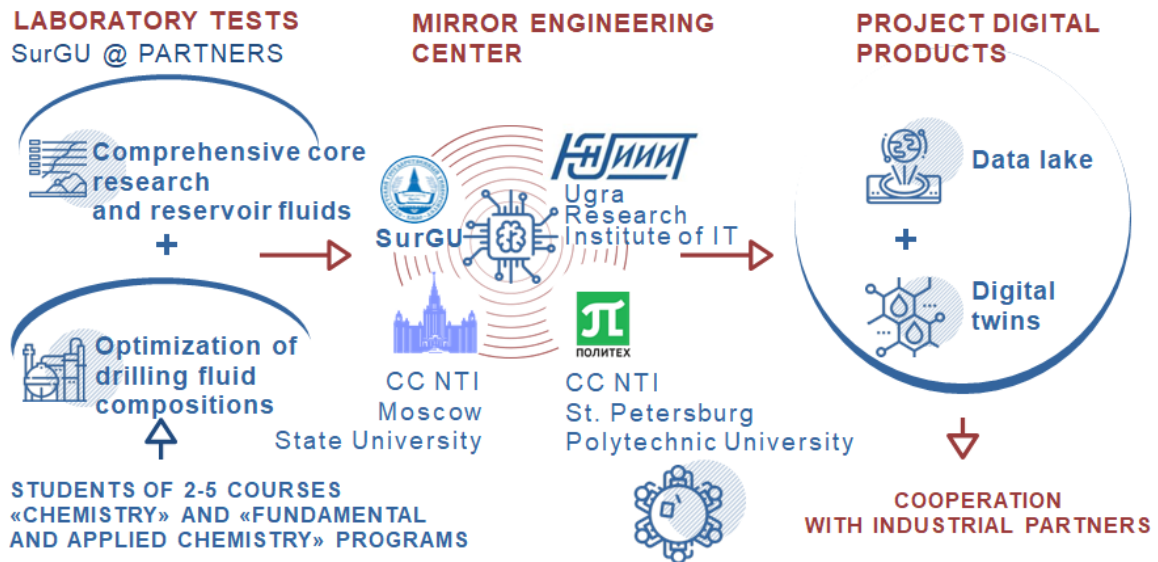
LABORATORY TESTS
SurGU @ PARTNERS

Comprehensive core research and reservoir fluids

+

Optimization of drilling fluid compositions

STUDENTS OF 2-5 COURSES «CHEMISTRY» AND «FUNDAMENTAL AND APPLIED CHEMISTRY» PROGRAMS

MIRROR ENGINEERING CENTER

SurGU

ЮНИИИТ
Ugra Research Institute of IT

CC NTI
Moscow State University

ПОЛИТЕХ

CC NTI
St. Petersburg Polytechnic University

PROJECT DIGITAL PRODUCTS

Data lake

+

Digital twins

COOPERATION WITH INDUSTRIAL PARTNERS